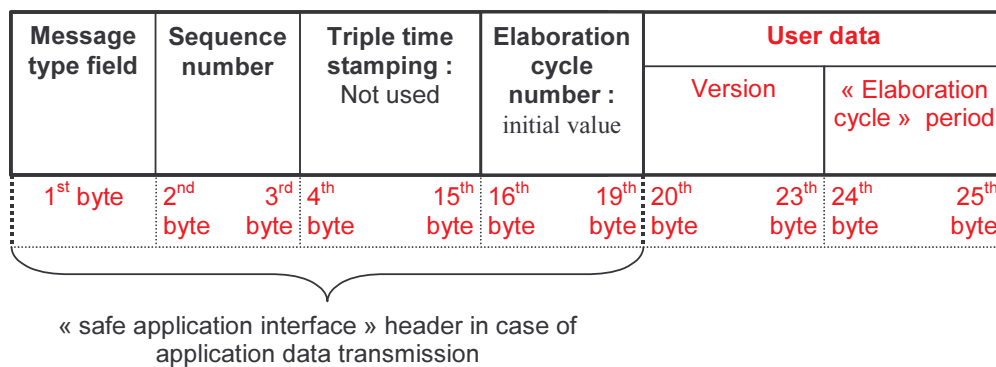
| Message type field | Sequence number | Triple time stamping : Not used | Elaboration cycle number : initial value | User data: Version | User data: « Elaboration cycle » period |
|---|---|---|---|---|---|
| 1$^{st}$ byte | 2$^{nd}$ byte 3$^{rd}$ byte | 4$^{th}$ byte 15$^{th}$ byte | 16$^{th}$ byte 19$^{th}$ byte | 20$^{th}$ byte 23$^{th}$ byte | 24$^{th}$ byte 25$^{th}$ byte |

« safe application interface » header in case of application data transmission